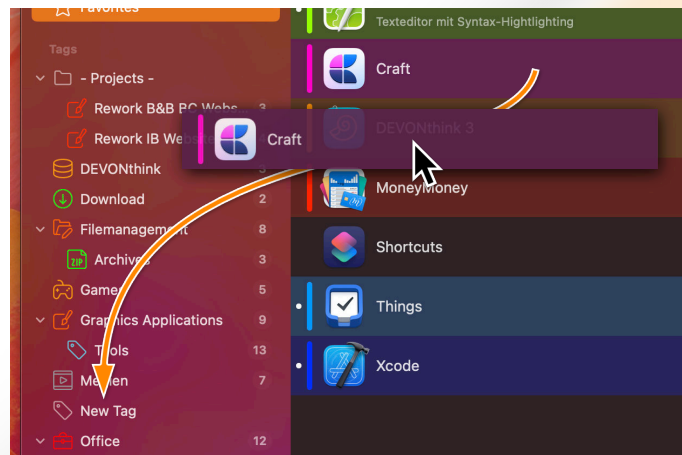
Favorites

Tags

- Projects -

Rework B&B BC Webs 3

Rework IB Web

DEVONthink

Download 2

Filemanagement 8

Archives 3

Games 5

Graphics Applications 9

Tools 13

Medien 7

New Tag

Office 12

Texteditor mit Syntax-Highlighting

Craft

Craft

DEVONthink 3

MoneyMoney

Shortcuts

Things

Xcode